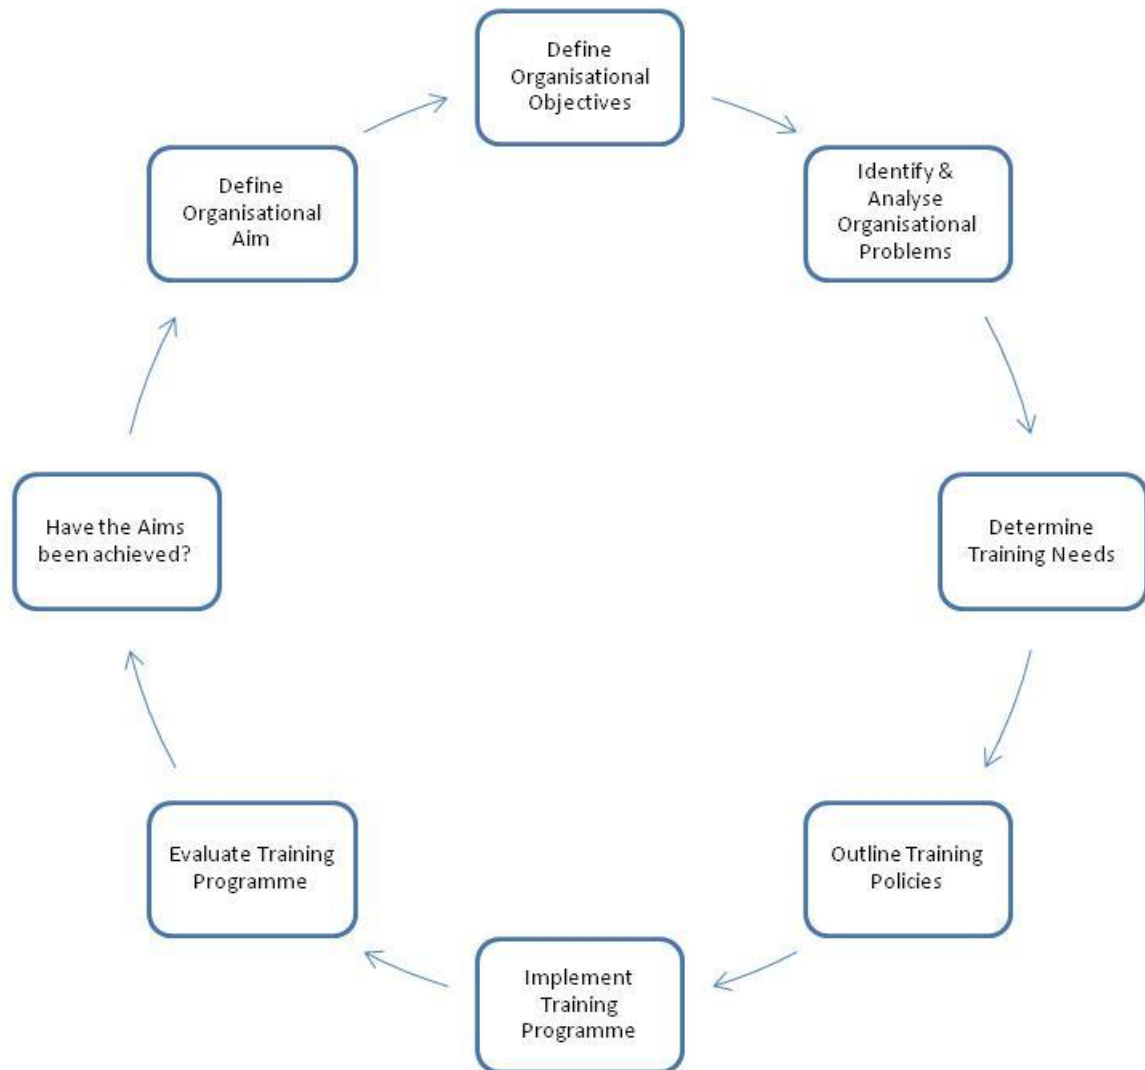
Define Organisational Objectives

Identify & Analyse Organisational Problems

Determine Training Needs

Outline Training Policies

Implement Training Programme

Evaluate Training Programme

Have the Aims been achieved?

Define Organisational Aim